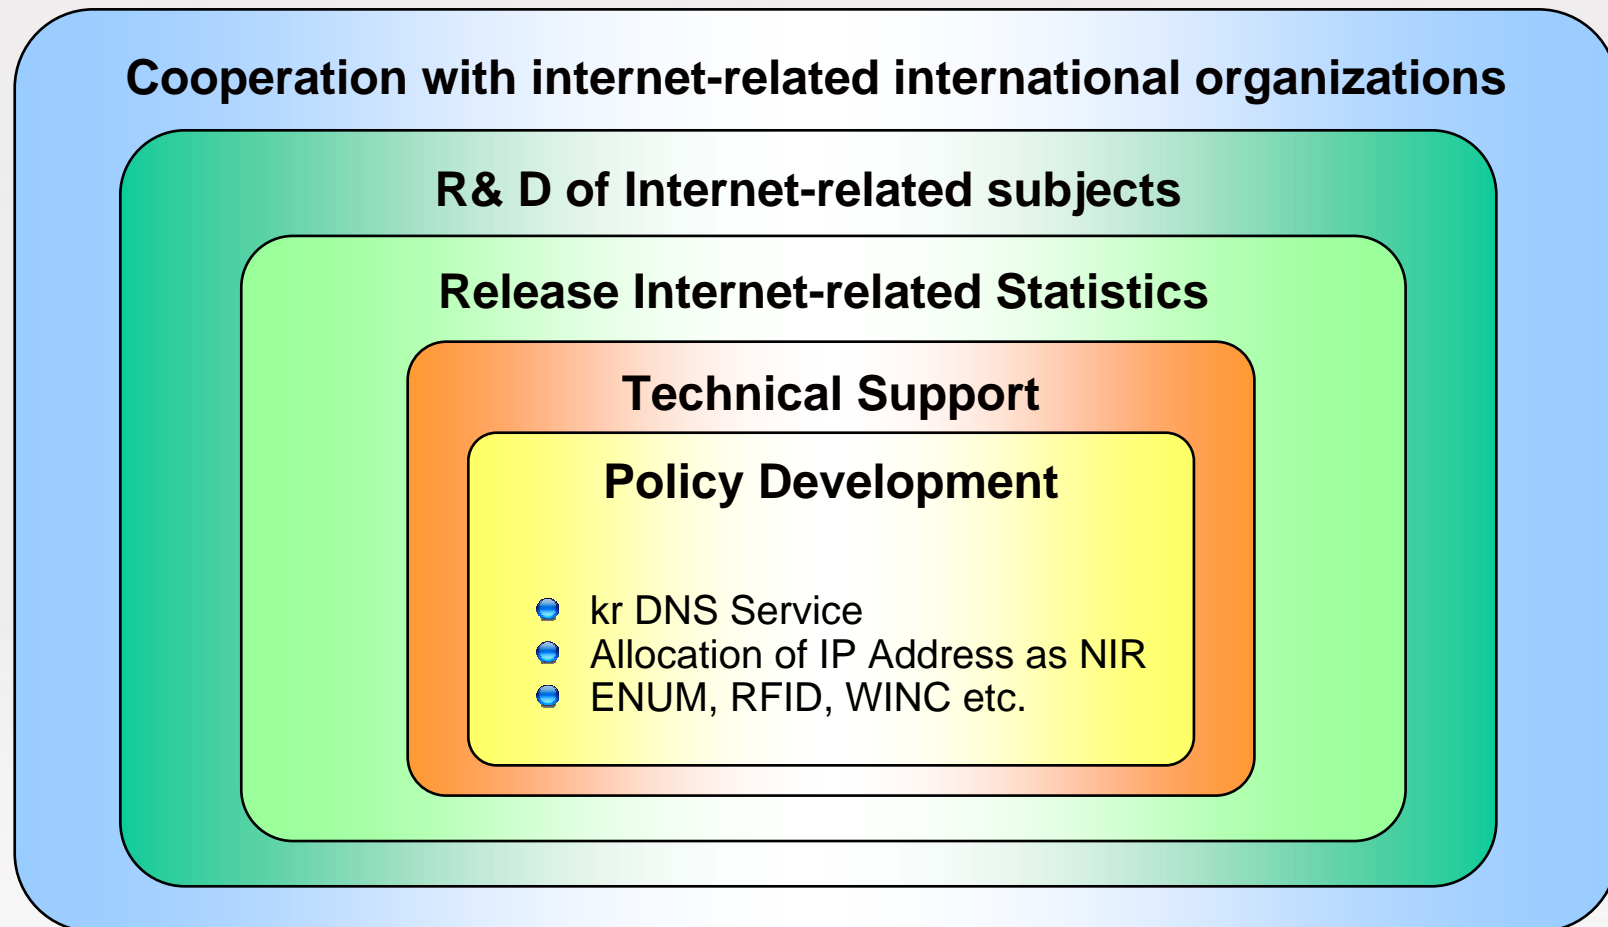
Cooperation with internet-related international organizations

R& D of Internet-related subjects

Release Internet-related Statistics

Technical Support

Policy Development

- kr DNS Service
- Allocation of IP Address as NIR
- ENUM, RFID, WINC etc.